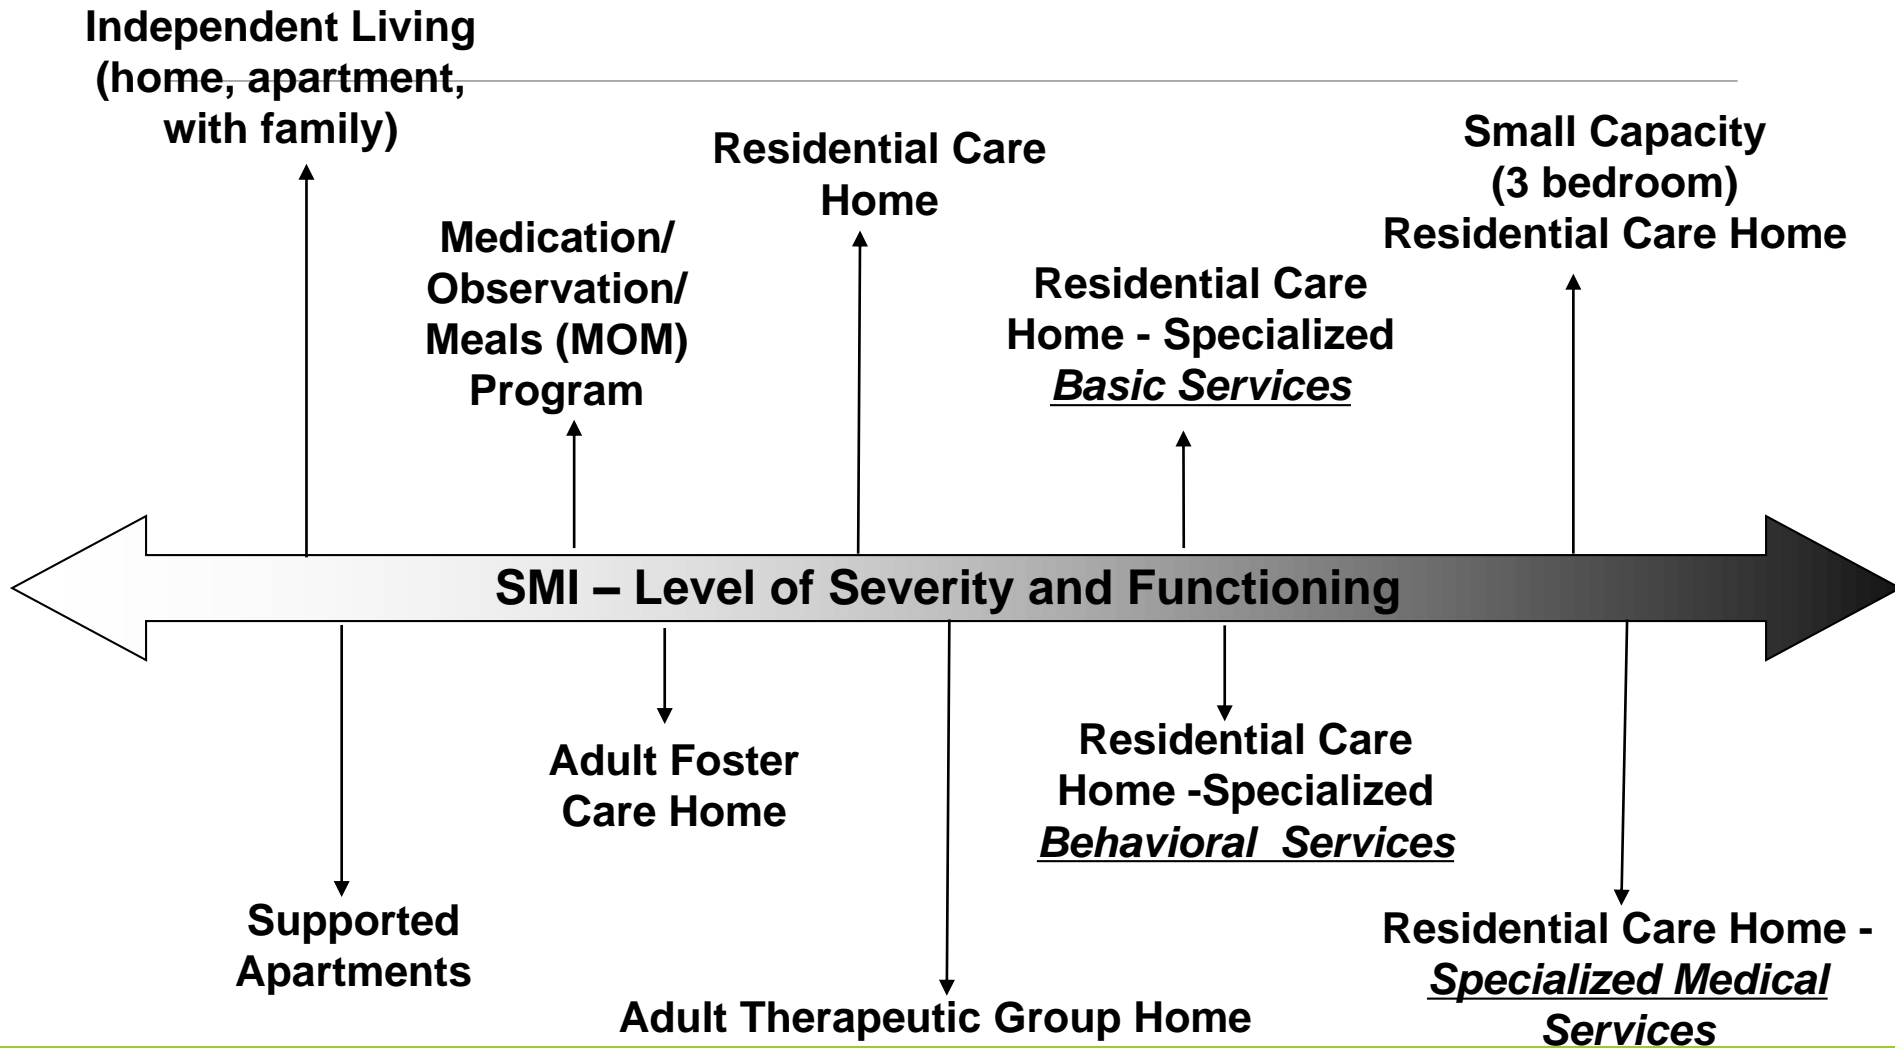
Independent Living (home, apartment, with family)

Medication/ Observation/ Meals (MOM) Program

Residential Care Home

Residential Care Home - Specialized *Basic Services*

Small Capacity (3 bedroom) Residential Care Home

SMI – Level of Severity and Functioning

Supported Apartments

Adult Foster Care Home

Adult Therapeutic Group Home

Residential Care Home -Specialized *Behavioral Services*

Residential Care Home - *Specialized Medical Services*